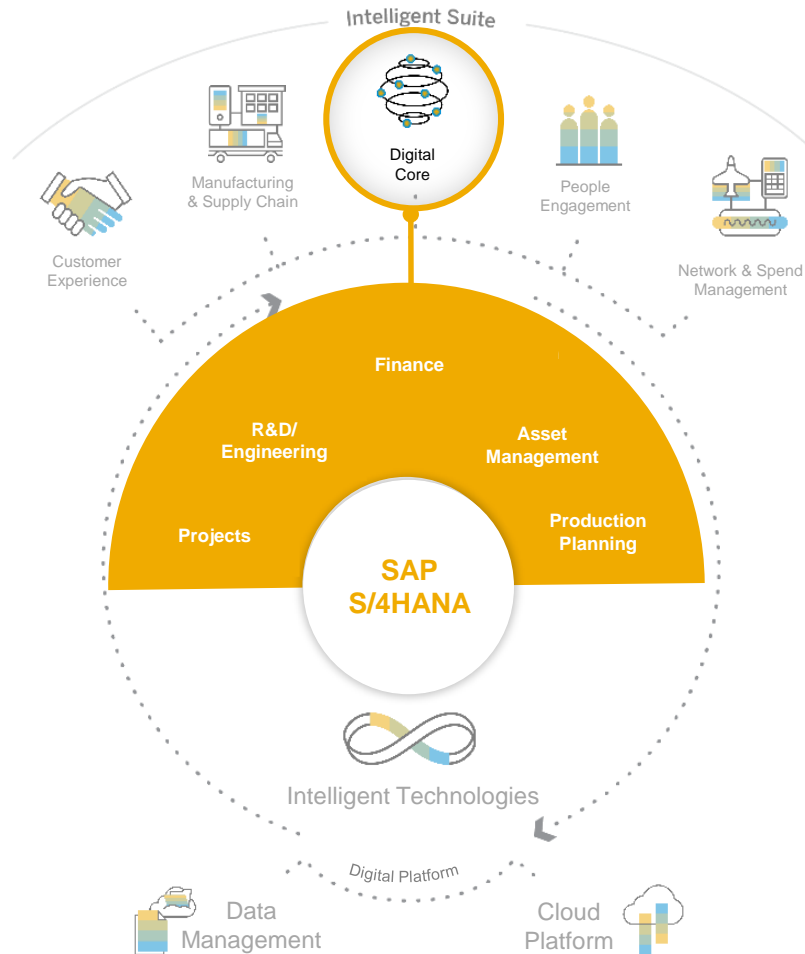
Intelligent Suite

Digital Core

Manufacturing & Supply Chain

People Engagement

Customer Experience

Network & Spend Management

Finance

R&D/ Engineering

Asset Management

Projects

Production Planning

SAP S/4HANA

Intelligent Technologies

Digital Platform

Data Management

Cloud Platform